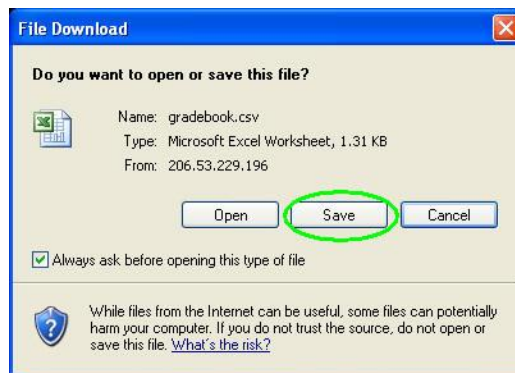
File Download

Do you want to open or save this file?

Name: gradebook.csv
Type: Microsoft Excel Worksheet, 1.31 KB
From: 206.53.229.196

Open
Save
Cancel

Always ask before opening this type of file

While files from the Internet can be useful, some files can potentially harm your computer. If you do not trust the source, do not open or save this file. What's the risk?